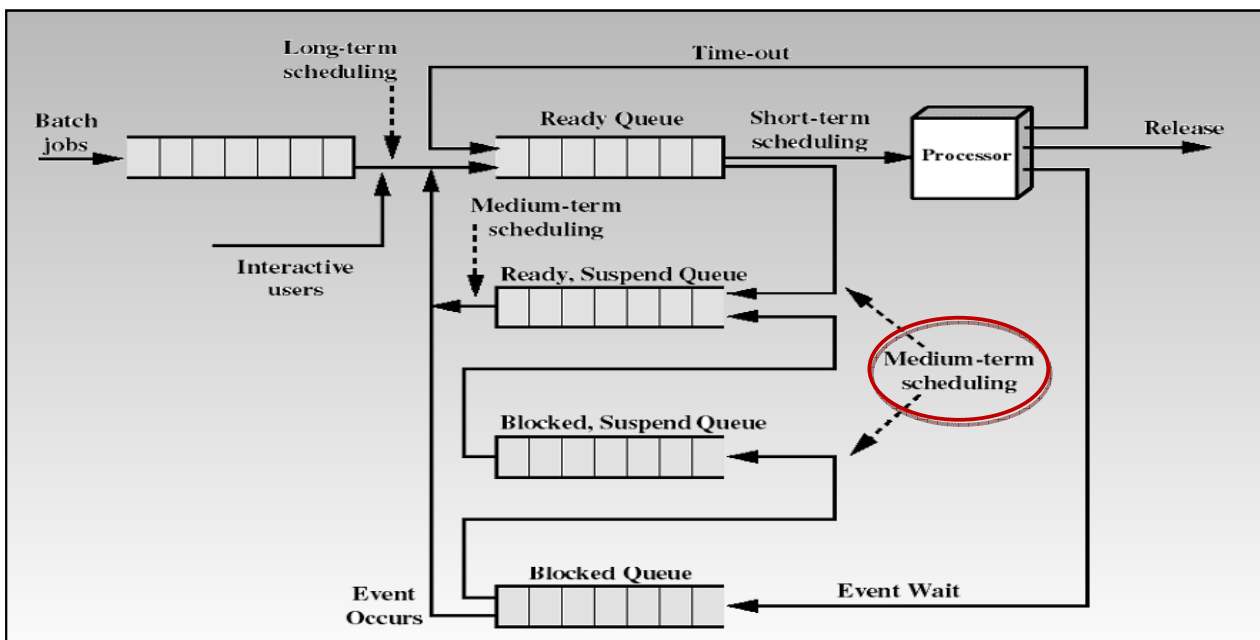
Long-term scheduling

Time-out

Batch jobs

Ready Queue

Short-term scheduling

Processor

Release

Medium-term scheduling

Interactive users

Ready, Suspend Queue

Medium-term scheduling

Blocked, Suspend Queue

Blocked Queue

Event Wait

Event Occurs